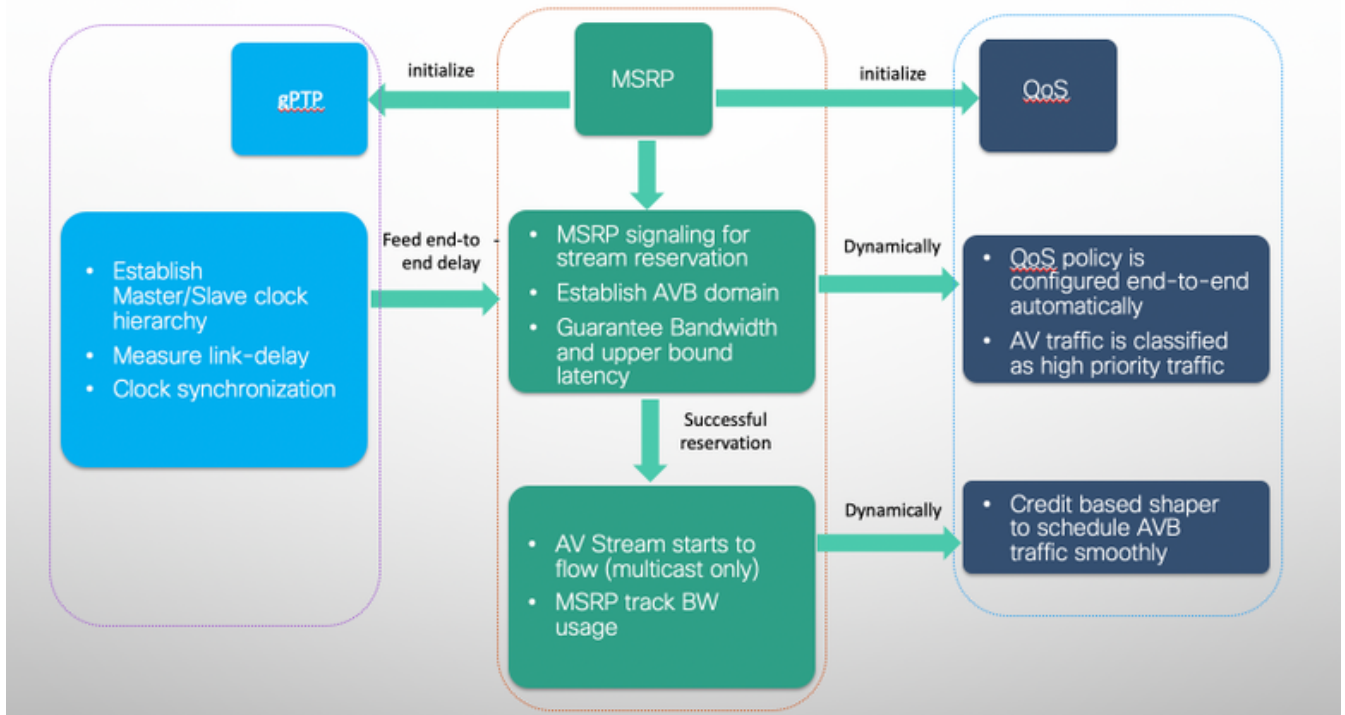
initialize

gPTP

MSRP

initialize

QoS

- Establish Master/Slave clock hierarchy
- Measure link-delay
- Clock synchronization

Feed end-to-end delay

- MSRP signaling for stream reservation
- Establish AVB domain
- Guarantee Bandwidth and upper bound latency

Dynamically

- QoS policy is configured end-to-end automatically
- AV traffic is classified as high priority traffic

Successful reservation

- AV Stream starts to flow (multicast only)
- MSRP track BW usage

Dynamically

- Credit based shaper to schedule AVB traffic smoothly